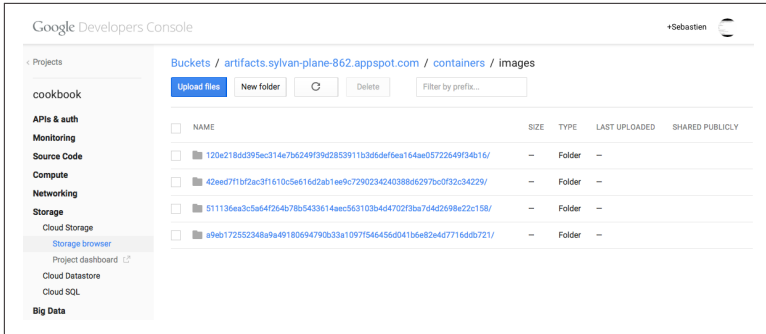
Google Developers Console

+Sebastien

‹ Projects

cookbook

APIs & auth
Monitoring
Source Code
Compute
Networking
Storage
Cloud Storage
Storage browser
Project dashboard
Cloud Datastore
Cloud SQL
Big Data

Buckets / artifacts.sylvan-plane-862.appspot.com / containers / images

Upload files
New folder
Delete
Filter by prefix...

| NAME | SIZE | TYPE | LAST UPLOADED | SHARED PUBLICLY |
|---|---|---|---|---|
| 120e218dd395ec314e7b6249f39d2853911b3d6def6ea164ae05722649f34b16/ | — | Folder | — | |
| 42eed7f1bf2ac3f1610c5e616d2ab1ee9c7290234240388d6297bc0f32c34229/ | — | Folder | — | |
| 511136ea3c5a64f264b78b5433614aec563103b4d4702f3ba7d4d2698e22c158/ | — | Folder | — | |
| a9eb172552348a9a49180694790b33a1097f546456d041b6e82e4d7716ddb721/ | — | Folder | — | |